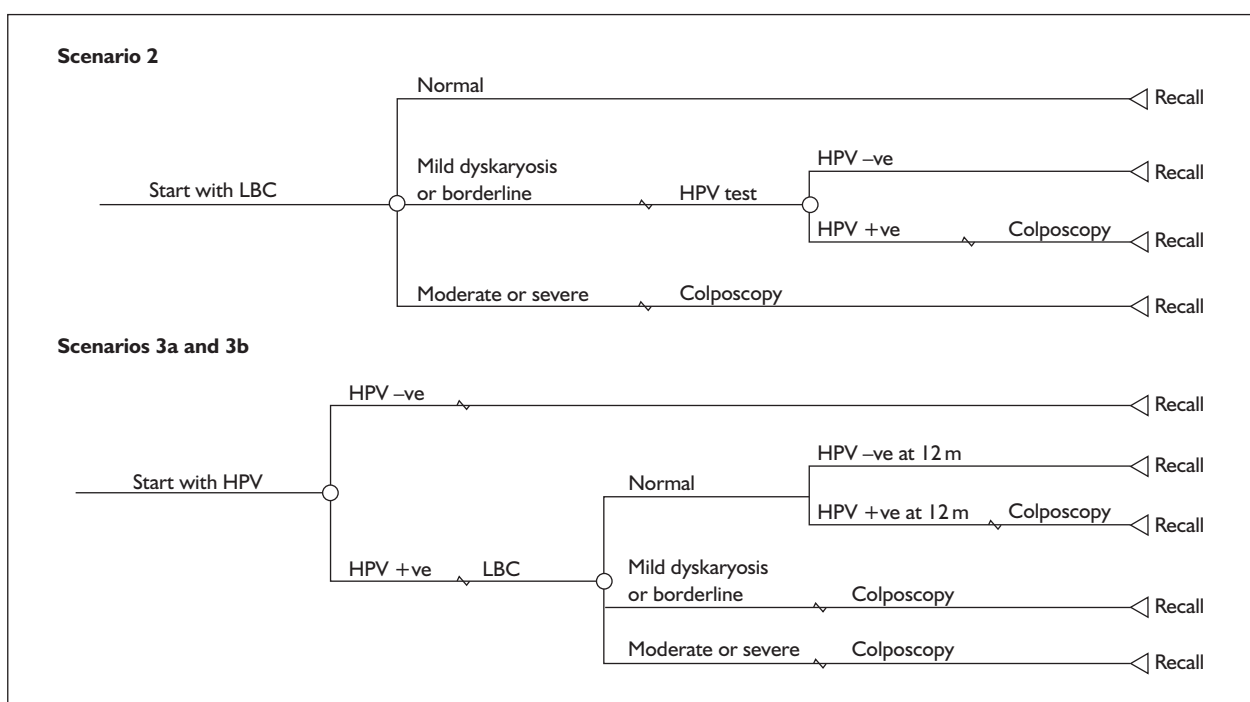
**Scenario 2**

Start with LBC

Normal

Recall

Mild dyskaryosis or borderline

HPV test

HPV –ve

Recall

HPV +ve

Colposcopy

Recall

Moderate or severe

Colposcopy

Recall

**Scenarios 3a and 3b**

Start with HPV

HPV –ve

Recall

HPV +ve

LBC

Normal

HPV –ve at 12 m

Recall

HPV +ve at 12 m

Colposcopy

Recall

Mild dyskaryosis or borderline

Colposcopy

Recall

Moderate or severe

Colposcopy

Recall